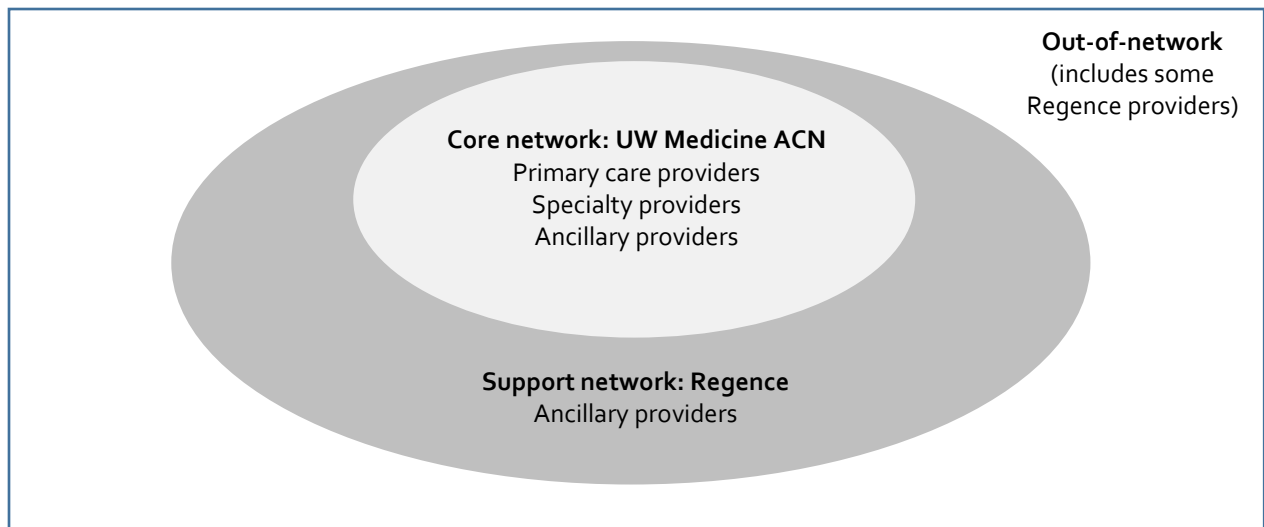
**Out-of-network**
(includes some Regence providers)

**Core network: UW Medicine ACN**
Primary care providers
Specialty providers
Ancillary providers

**Support network: Regence**
Ancillary providers